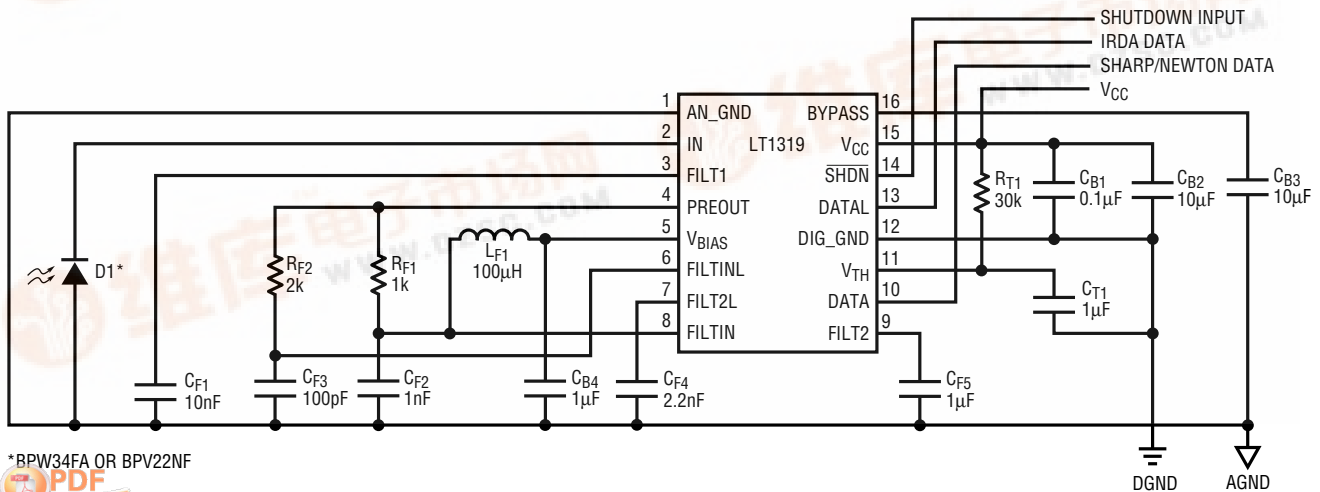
SHUTDOWN INPUT
IRDA DATA
SHARP/NEWTON DATA
$V_{CC}$

1 AN_GND
2 IN
3 FILT1
4 PREOUT
5 $V_{BIAS}$
6 FILTINL
7 FILT2L
8 FILTIN

LT1319

16 BYPASS
15 $V_{CC}$
14 $\overline{SHDN}$
13 DATAL
12 DIG_GND
11 $V_{TH}$
10 DATA
9 FILT2

D1*
$R_{F2}$ 2k
$R_{F1}$ 1k
$L_{F1}$ 100µH
$R_{T1}$ 30k
$C_{B1}$ 0.1µF
$C_{B2}$ 10µF
$C_{B3}$ 10µF
$C_{T1}$ 1µF
$C_{F1}$ 10nF
$C_{F3}$ 100pF
$C_{F2}$ 1nF
$C_{B4}$ 1µF
$C_{F4}$ 2.2nF
$C_{F5}$ 1µF
DGND
AGND

*BPW34FA OR BPV22NF